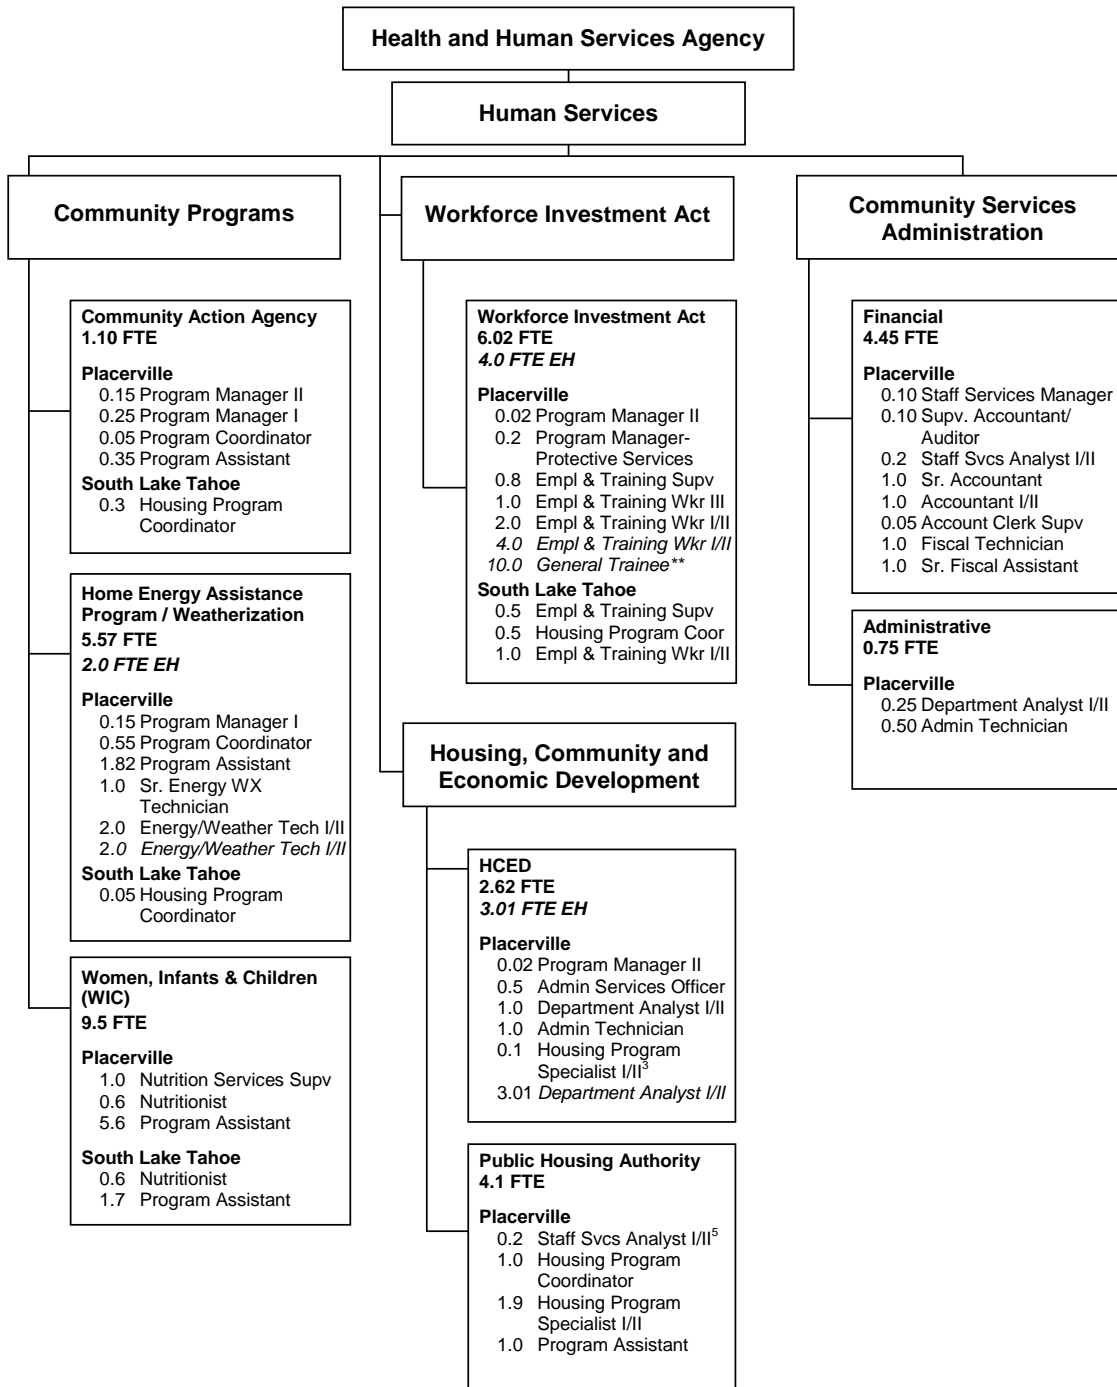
Health and Human Services Agency

Human Services

Community Programs

Workforce Investment Act

Community Services Administration

Community Action Agency
1.10 FTE

Placerville
0.15 Program Manager II
0.25 Program Manager I
0.05 Program Coordinator
0.35 Program Assistant
South Lake Tahoe
0.3 Housing Program Coordinator

Home Energy Assistance Program / Weatherization
5.57 FTE
*2.0 FTE EH*

Placerville
0.15 Program Manager I
0.55 Program Coordinator
1.82 Program Assistant
1.0 Sr. Energy WX Technician
2.0 Energy/Weather Tech I/II
*2.0 Energy/Weather Tech I/II*
South Lake Tahoe
0.05 Housing Program Coordinator

Women, Infants & Children (WIC)
9.5 FTE

Placerville
1.0 Nutrition Services Supv
0.6 Nutritionist
5.6 Program Assistant

South Lake Tahoe
0.6 Nutritionist
1.7 Program Assistant

Workforce Investment Act
6.02 FTE
*4.0 FTE EH*

Placerville
0.02 Program Manager II
0.2 Program Manager-Protective Services
0.8 Empl & Training Supv
1.0 Empl & Training Wkr III
2.0 Empl & Training Wkr I/II
*4.0 Empl & Training Wkr I/II*
*10.0 General Trainee***
South Lake Tahoe
0.5 Empl & Training Supv
0.5 Housing Program Coor
1.0 Empl & Training Wkr I/II

Housing, Community and Economic Development

HCED
2.62 FTE
*3.01 FTE EH*

Placerville
0.02 Program Manager II
0.5 Admin Services Officer
1.0 Department Analyst I/II
1.0 Admin Technician
0.1 Housing Program Specialist I/II$^3$
*3.01 Department Analyst I/II*

Public Housing Authority
4.1 FTE

Placerville
0.2 Staff Svcs Analyst I/II$^5$
1.0 Housing Program Coordinator
1.9 Housing Program Specialist I/II
1.0 Program Assistant

Financial
4.45 FTE

Placerville
0.10 Staff Services Manager
0.10 Supv. Accountant/ Auditor
0.2 Staff Svcs Analyst I/II
1.0 Sr. Accountant
1.0 Accountant I/II
0.05 Account Clerk Supv
1.0 Fiscal Technician
1.0 Sr. Fiscal Assistant

Administrative
0.75 FTE

Placerville
0.25 Department Analyst I/II
0.50 Admin Technician